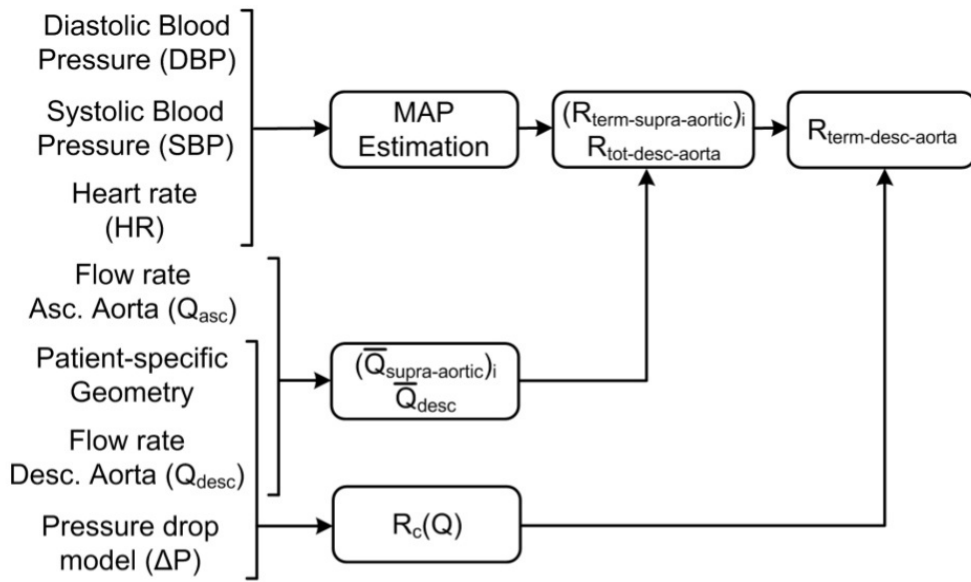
Diastolic Blood Pressure (DBP)

Systolic Blood Pressure (SBP)

Heart rate (HR)

MAP Estimation

$(R_{term-supra-aortic})_i$
$R_{tot-desc-aorta}$

$R_{term-desc-aorta}$

Flow rate Asc. Aorta ($Q_{asc}$)

Patient-specific Geometry

Flow rate Desc. Aorta ($Q_{desc}$)

$(\overline{Q}_{supra-aortic})_i$
$\overline{Q}_{desc}$

Pressure drop model ($\Delta P$)

$R_c(Q)$